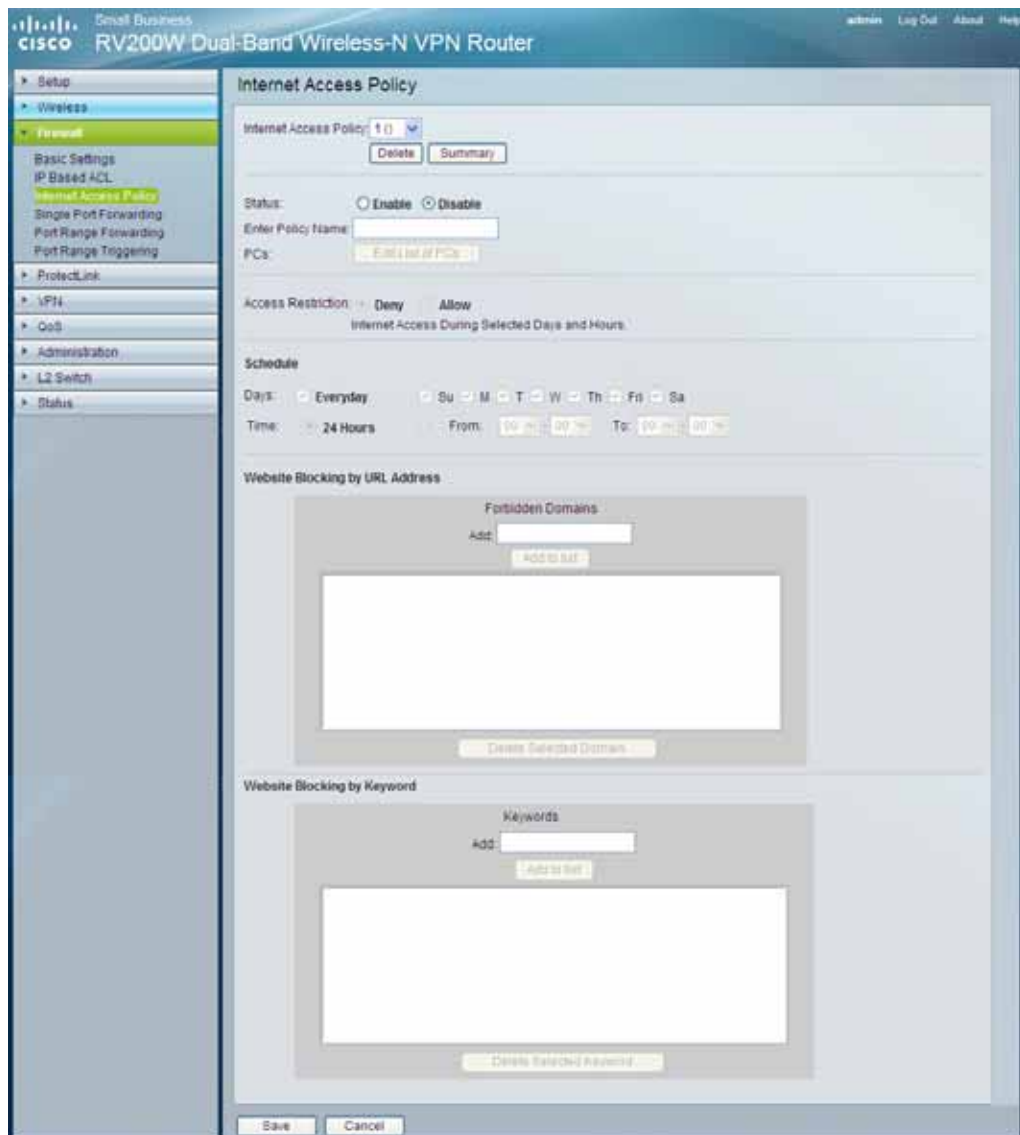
cisco Small Business
RV200W Dual-Band Wireless-N VPN Router

admin Log Out About Help

Setup
Wireless
Firewall
Basic Settings
IP Based ACL
Internet Access Policy
Single Port Forwarding
Port Range Forwarding
Port Range Triggering
ProtectLink
VPN
QoS
Administration
L2 Switch
Status

Internet Access Policy

Internet Access Policy: 1 ()
Delete Summary

Status: Enable Disable
Enter Policy Name:
PCs: Edit List of PCs

Access Restriction: Deny Allow
Internet Access During Selected Days and Hours.

Schedule
Days: Everyday Su M T W Th Fri Sa
Time: 24 Hours From: 00 00 To: 00 00

Website Blocking by URL Address
Forbidden Domains
Add:
Add to list
Delete Selected Domain

Website Blocking by Keyword
Keywords
Add:
Add to list
Delete Selected Keyword

Save Cancel